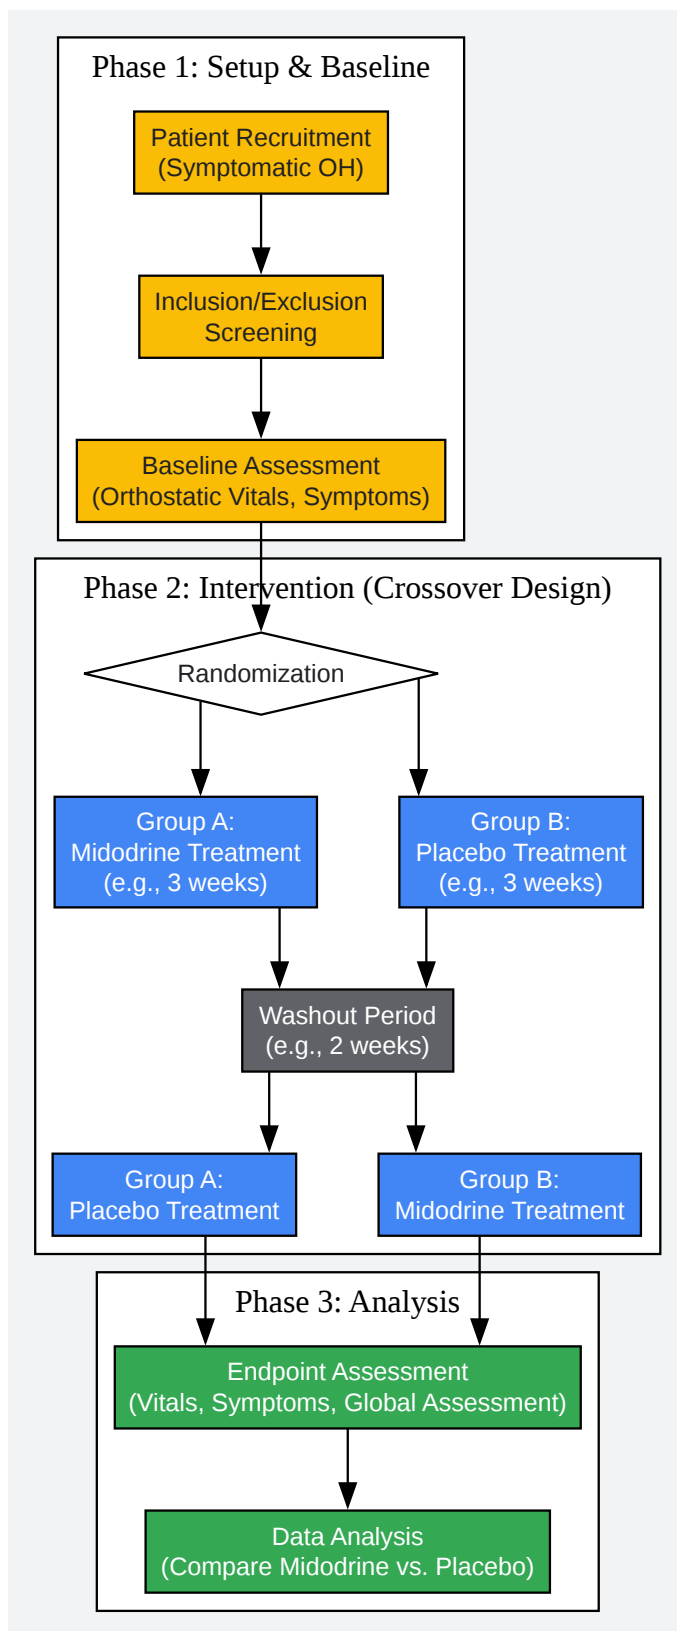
Phase 1: Setup & Baseline

Patient Recruitment
(Symptomatic OH)

Inclusion/Exclusion
Screening

Baseline Assessment
(Orthostatic Vitals, Symptoms)

Phase 2: Intervention (Crossover Design)

Randomization

Group A:
Midodrine Treatment
(e.g., 3 weeks)

Group B:
Placebo Treatment
(e.g., 3 weeks)

Washout Period
(e.g., 2 weeks)

Group A:
Placebo Treatment

Group B:
Midodrine Treatment

Phase 3: Analysis

Endpoint Assessment
(Vitals, Symptoms, Global Assessment)

Data Analysis
(Compare Midodrine vs. Placebo)